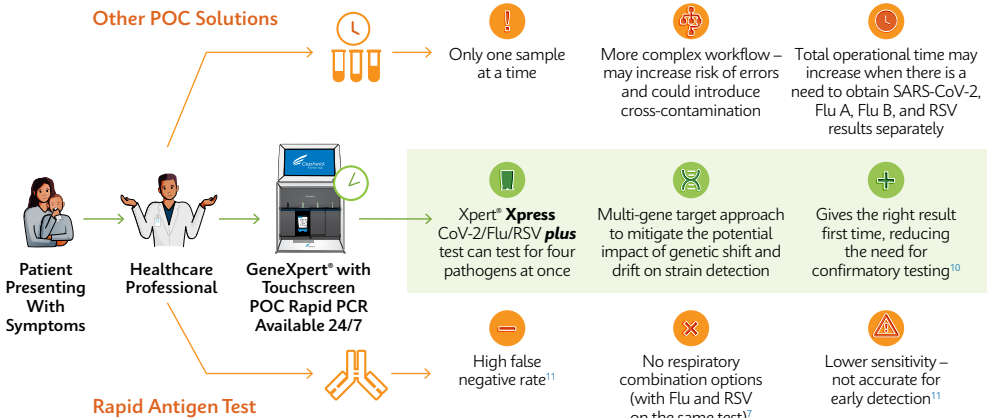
Other POC Solutions

Only one sample at a time

More complex workflow – may increase risk of errors and could introduce cross-contamination

Total operational time may increase when there is a need to obtain SARS-CoV-2, Flu A, Flu B, and RSV results separately

Patient Presenting With Symptoms

Healthcare Professional

Cepheid

GeneXpert® with Touchscreen POC Rapid PCR Available 24/7

Xpert® **Xpress** CoV-2/Flu/RSV ***plus*** test can test for four pathogens at once

Multi-gene target approach to mitigate the potential impact of genetic shift and drift on strain detection

Gives the right result first time, reducing the need for confirmatory testing$^{10}$

Rapid Antigen Test

High false negative rate$^{11}$

No respiratory combination options (with Flu and RSV on the same test)$^{7}$

Lower sensitivity – not accurate for early detection$^{11}$